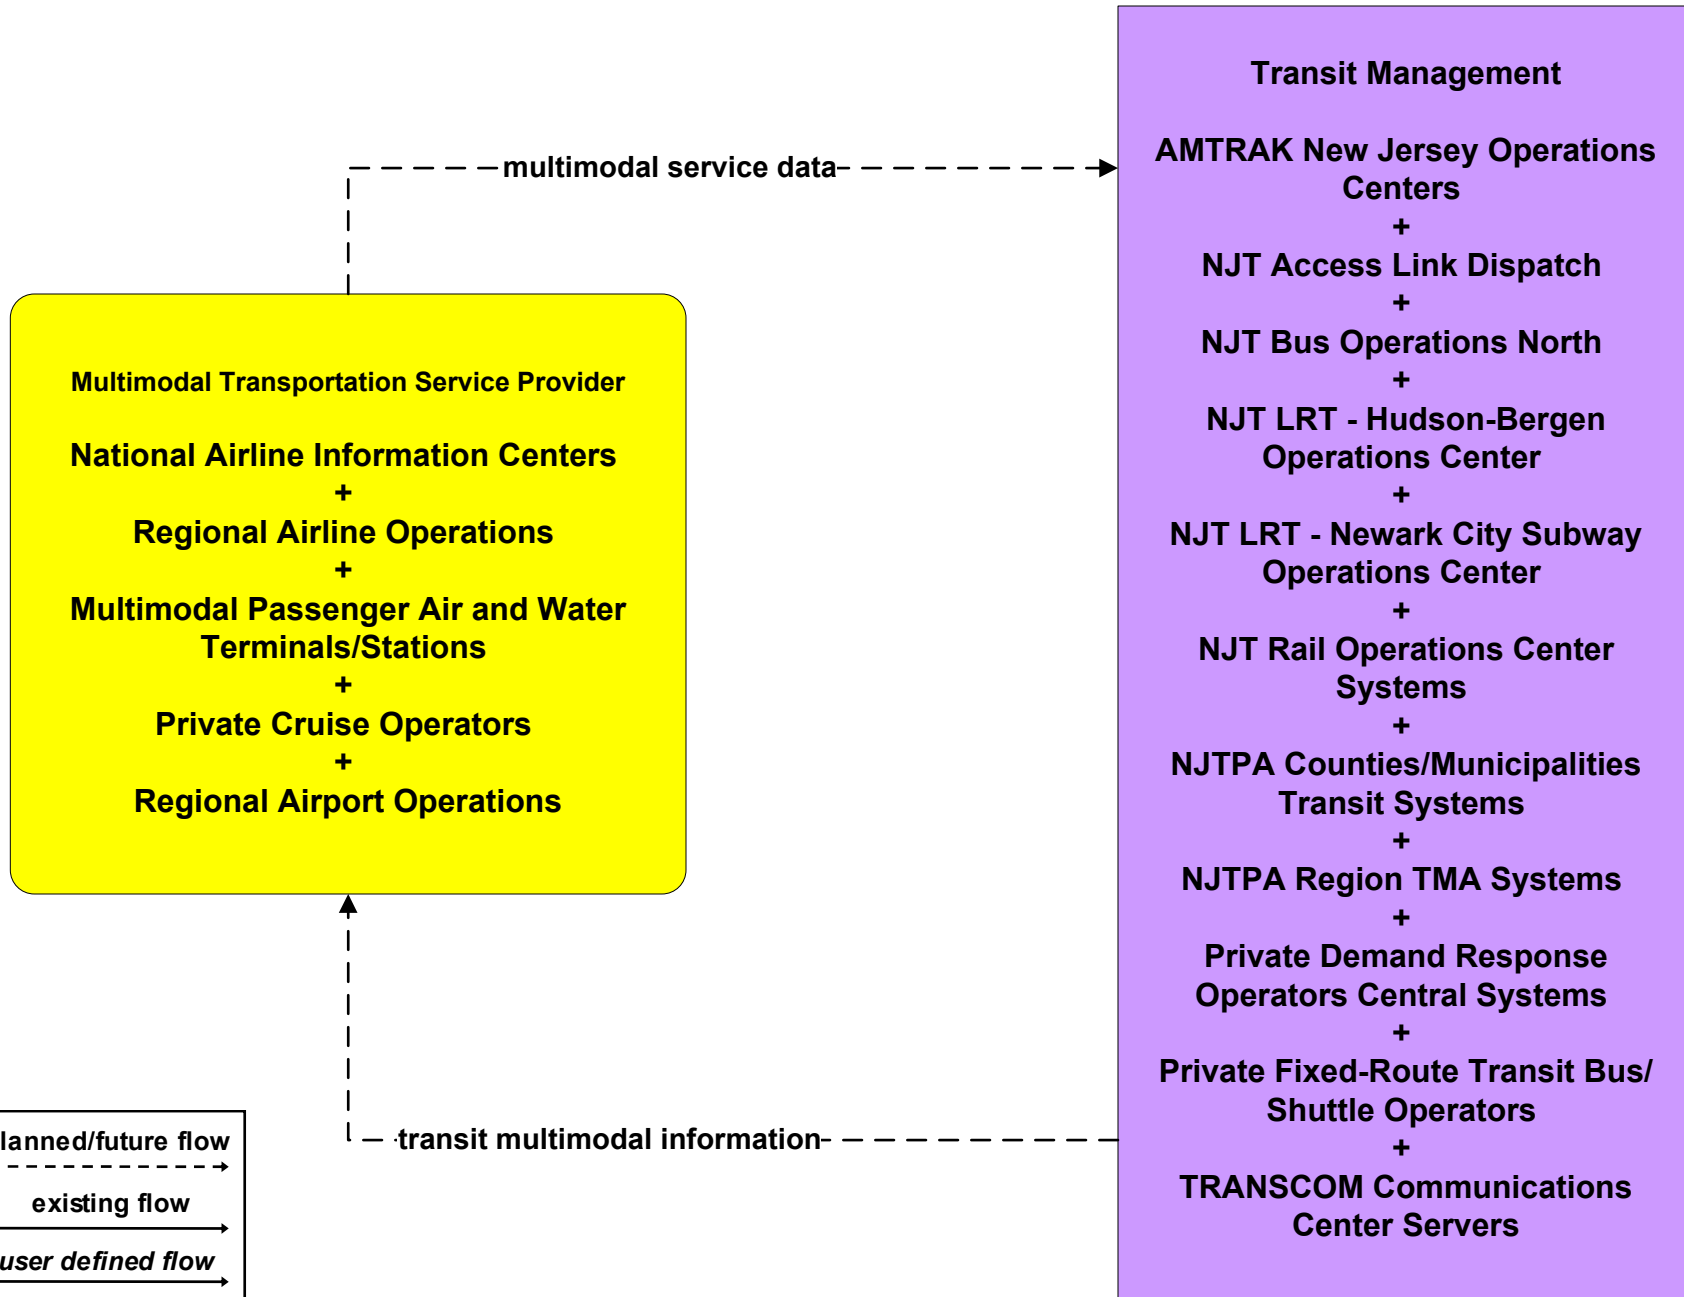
multimodal service data

Multimodal Transportation Service Provider

National Airline Information Centers
+
Regional Airline Operations
+
Multimodal Passenger Air and Water Terminals/Stations
+
Private Cruise Operators
+
Regional Airport Operations

Transit Management

AMTRAK New Jersey Operations Centers
+
NJT Access Link Dispatch
+
NJT Bus Operations North
+
NJT LRT - Hudson-Bergen Operations Center
+
NJT LRT - Newark City Subway Operations Center
+
NJT Rail Operations Center Systems
+
NJTPA Counties/Municipalities Transit Systems
+
NJTPA Region TMA Systems
+
Private Demand Response Operators Central Systems
+
Private Fixed-Route Transit Bus/ Shuttle Operators
+
TRANSCOM Communications Center Servers

transit multimodal information

lanned/future flow
existing flow
user defined flow